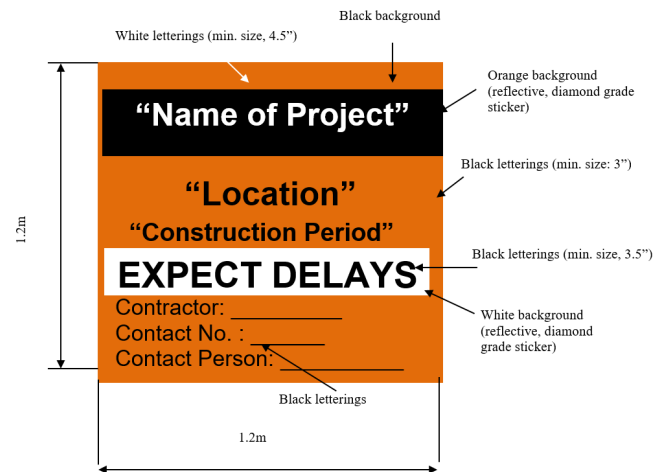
Black background

White letterings (min. size, 4.5”)

Orange background (reflective, diamond grade sticker)

“Name of Project”

Black letterings (min. size: 3”)

“Location”

“Construction Period”

1.2m

Black letterings (min. size, 3.5”)

EXPECT DELAYS

White background (reflective, diamond grade sticker)

Contractor: ___________

Contact No. : __________

Contact Person: ____________

Black letterings

1.2m